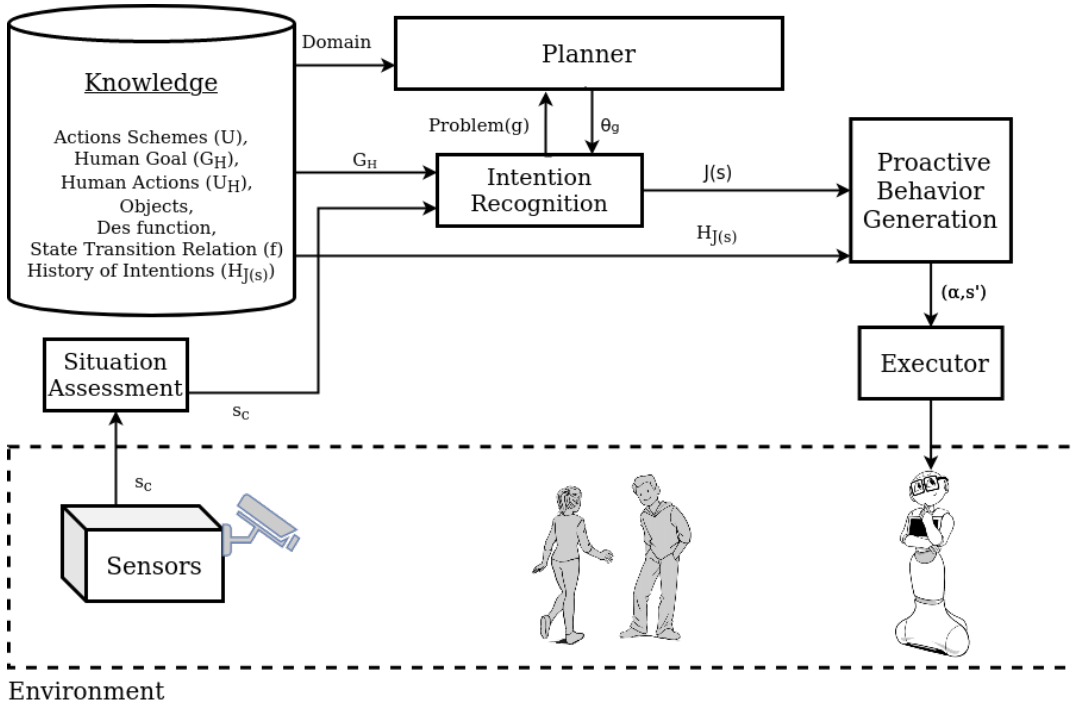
Knowledge

Actions Schemes (U),
Human Goal ($G_H$),
Human Actions ($U_H$),
Objects,
Des function,
State Transition Relation (f)
History of Intentions ($H_{J(s)}$)

Domain

Planner

Problem(g)

$\theta_g$

$G_H$

Intention Recognition

J(s)

Proactive Behavior Generation

$H_{J(s)}$

($\alpha$,s')

Situation Assessment

$s_c$

Executor

$s_c$

Sensors

Environment